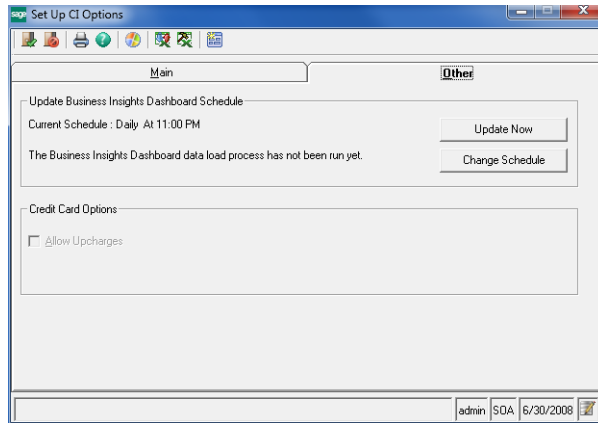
sage Set Up CI Options

Main

Other

Update Business Insights Dashboard Schedule

Current Schedule : Daily At 11:00 PM

Update Now

The Business Insights Dashboard data load process has not been run yet.

Change Schedule

Credit Card Options

Allow Upcharges

admin SOA 6/30/2008